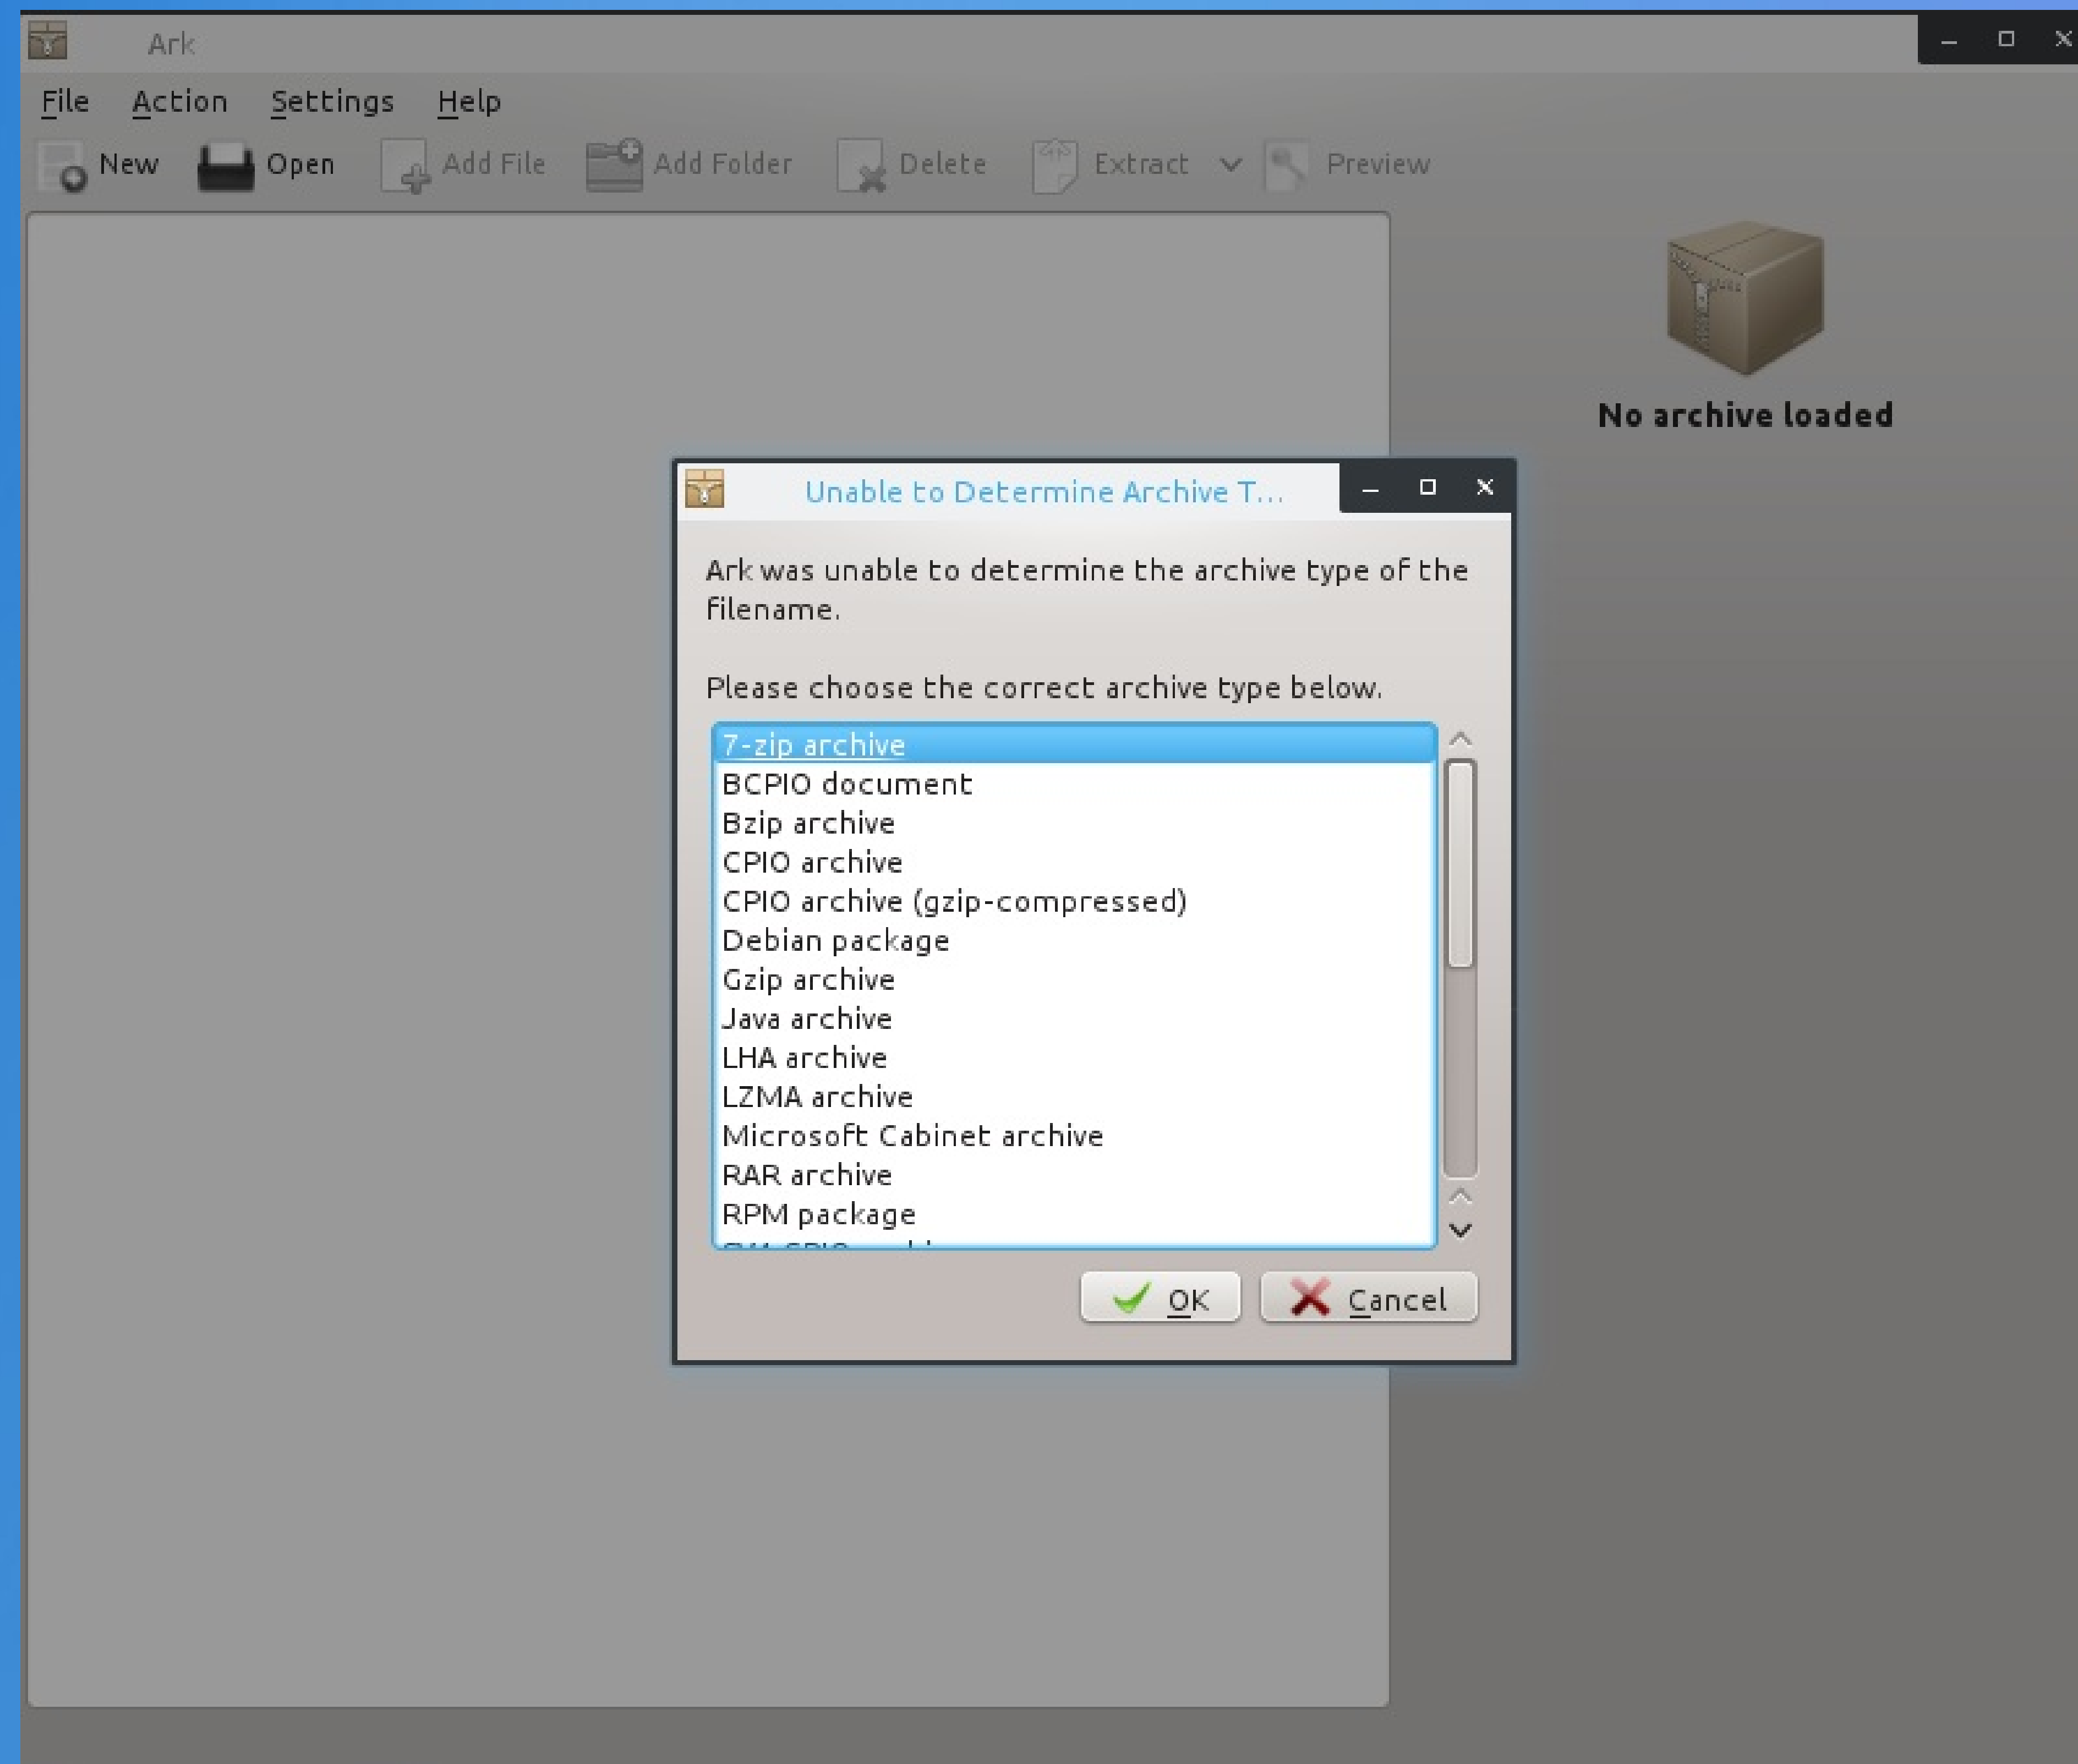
Ark

File Action Settings Help

New Open Add File Add Folder Delete Extract Preview

No archive loaded

Unable to Determine Archive T...

Ark was unable to determine the archive type of the filename.

Please choose the correct archive type below.

7-zip archive
BCPIO document
Bzip archive
CPIO archive
CPIO archive (gzip-compressed)
Debian package
Gzip archive
Java archive
LHA archive
LZMA archive
Microsoft Cabinet archive
RAR archive
RPM package
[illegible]

OK Cancel